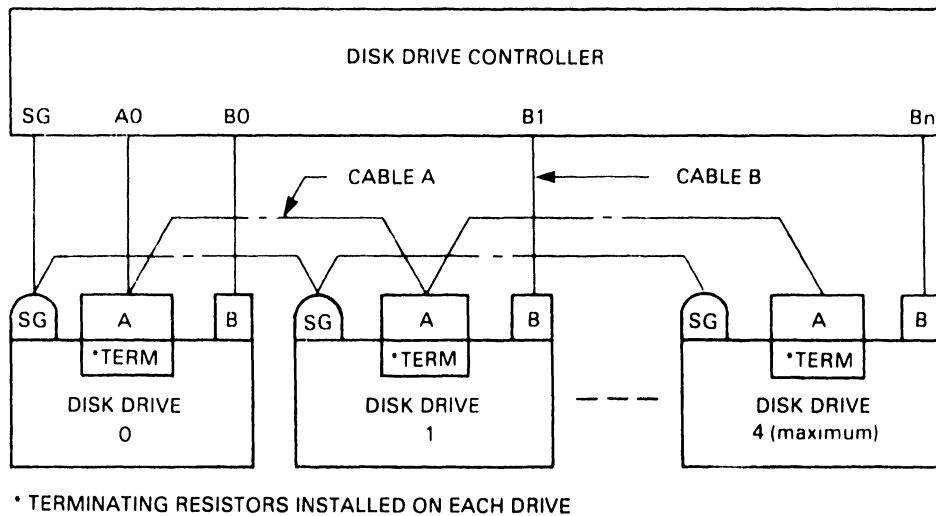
DISK DRIVE CONTROLLER

SG A0 B0 B1 Bn

CABLE A

CABLE B

SG A B

*TERM

DISK DRIVE
0

SG A B

*TERM

DISK DRIVE
1

SG A B

*TERM

DISK DRIVE
4 (maximum)

* TERMINATING RESISTORS INSTALLED ON EACH DRIVE